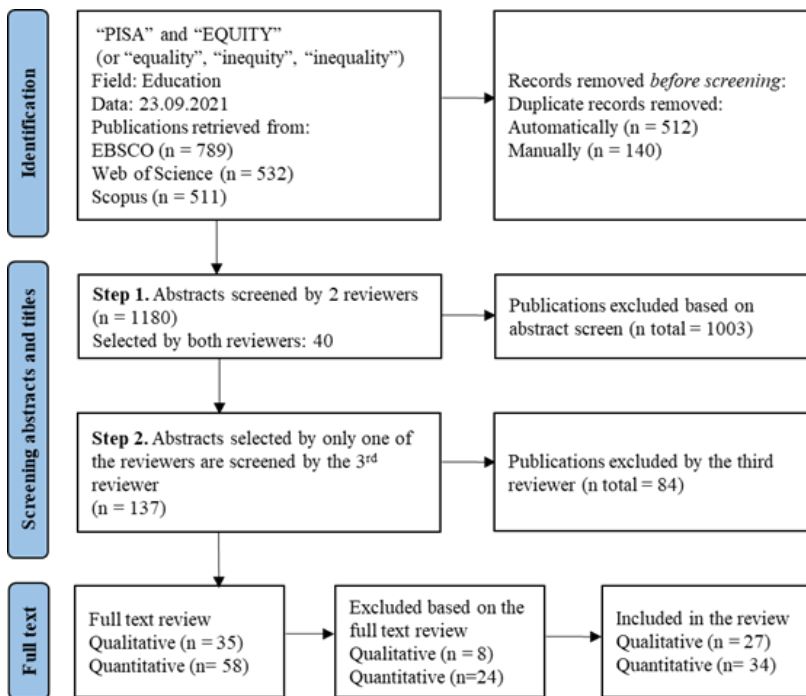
Identification

"PISA" and "EQUITY" (or "equality", "inequity", "inequality")
Field: Education
Data: 23.09.2021
Publications retrieved from:
EBSCO (n = 789)
Web of Science (n = 532)
Scopus (n = 511)

Records removed *before screening*:
Duplicate records removed:
Automatically (n = 512)
Manually (n = 140)

Screening abstracts and titles

**Step 1.** Abstracts screened by 2 reviewers (n = 1180)
Selected by both reviewers: 40

Publications excluded based on abstract screen (n total = 1003)

**Step 2.** Abstracts selected by only one of the reviewers are screened by the 3$^{rd}$ reviewer
(n = 137)

Publications excluded by the third reviewer (n total = 84)

Full text

Full text review
Qualitative (n = 35)
Quantitative (n= 58)

Excluded based on the full text review
Qualitative (n = 8)
Quantitative (n=24)

Included in the review
Qualitative (n = 27)
Quantitative (n= 34)